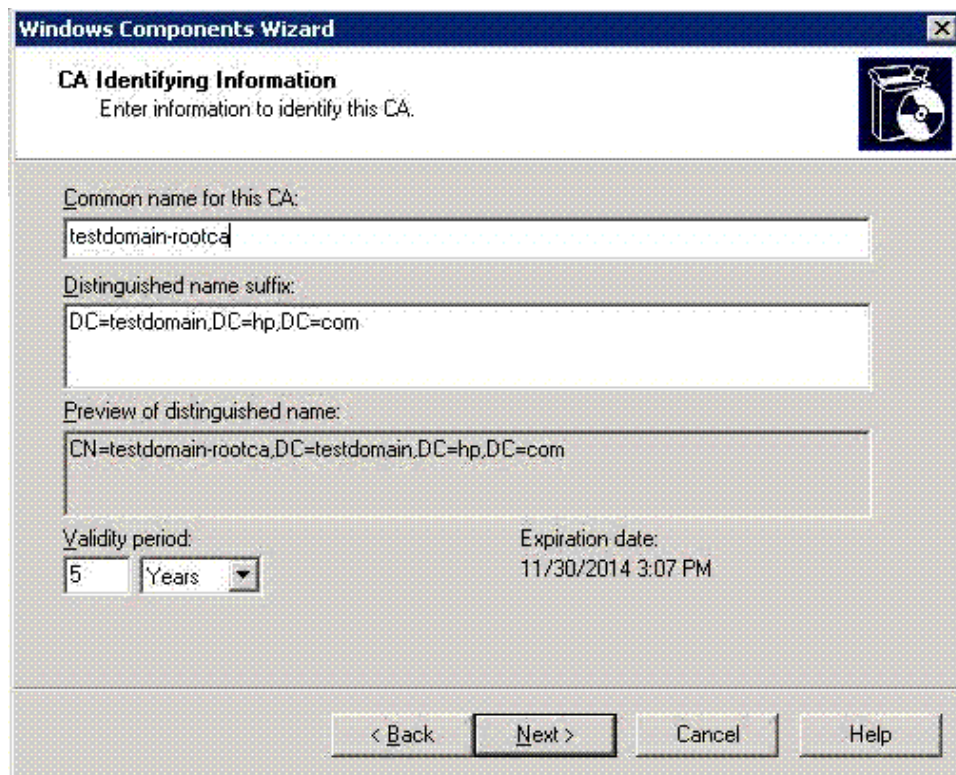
Windows Components Wizard

CA Identifying Information
Enter information to identify this CA.

Common name for this CA:
testdomain-rootca

Distinguished name suffix:
DC=testdomain,DC=hp,DC=com

Preview of distinguished name:
CN=testdomain-rootca,DC=testdomain,DC=hp,DC=com

Validity period:
5 Years

Expiration date:
11/30/2014 3:07 PM

< Back
Next >
Cancel
Help